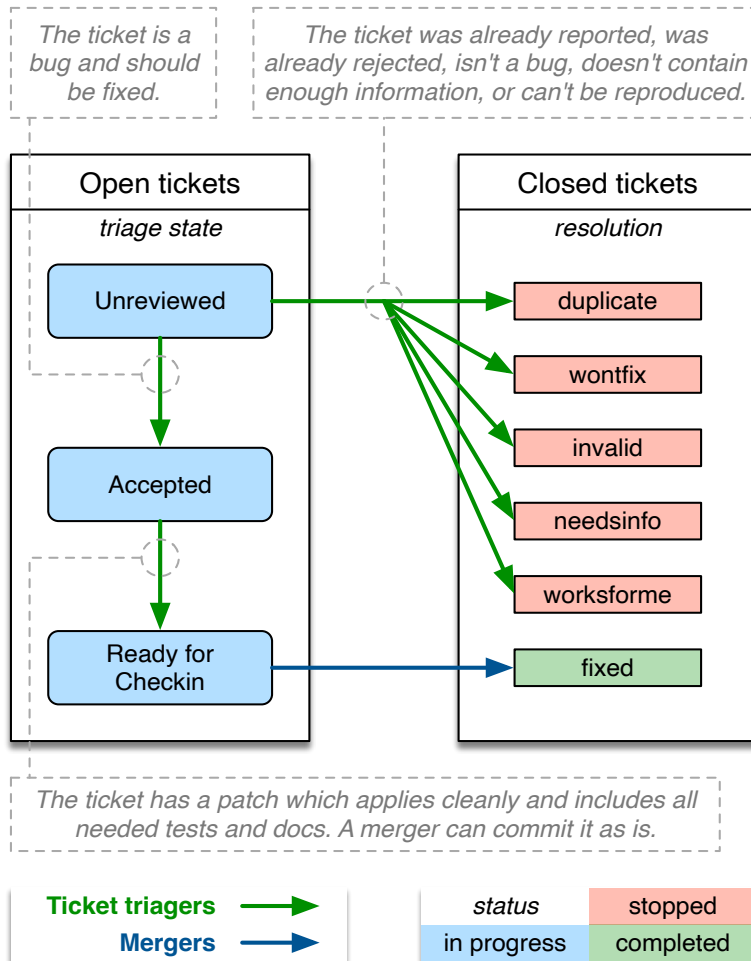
The ticket is a bug and should be fixed.

The ticket was already reported, was already rejected, isn't a bug, doesn't contain enough information, or can't be reproduced.

Open tickets

triage state

Unreviewed

Accepted

Ready for Checkin

Closed tickets

resolution

duplicate

wontfix

invalid

needsinfo

worksforme

fixed

The ticket has a patch which applies cleanly and includes all needed tests and docs. A merger can commit it as is.

Ticket triagers

Mergers

| status | stopped |
|---|---|
| in progress | completed |